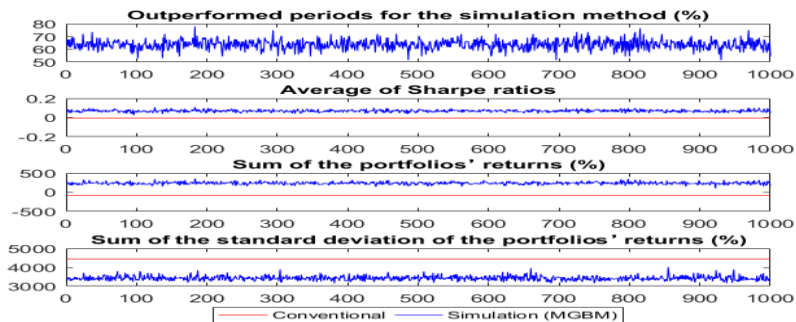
Outperformed periods for the simulation method (%)

80
70
60
50

0 100 200 300 400 500 600 700 800 900 1000

Average of Sharpe ratios

0.2
0
-0.2

0 100 200 300 400 500 600 700 800 900 1000

Sum of the portfolios' returns (%)

500
0
-500

0 100 200 300 400 500 600 700 800 900 1000

Sum of the standard deviation of the portfolios' returns (%)

5000
4000
3000

0 100 200 300 400 500 600 700 800 900 1000

Conventional Simulation (MGBM)